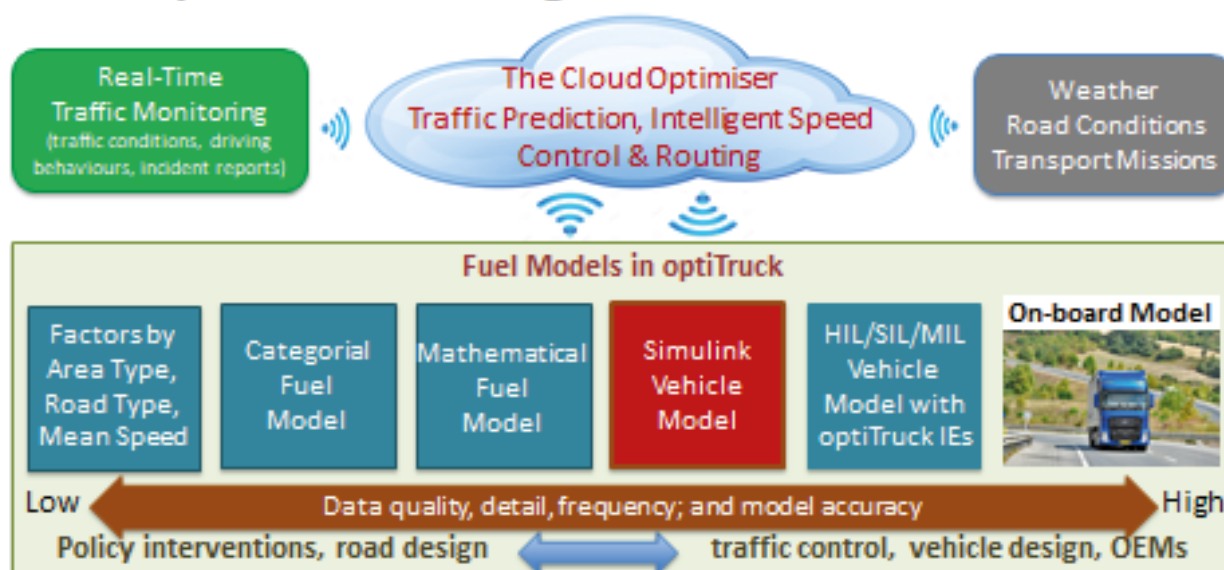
Real-Time Traffic Monitoring (traffic conditions, driving behaviours, incident reports)

The Cloud Optimiser Traffic Prediction, Intelligent Speed Control & Routing

Weather Road Conditions Transport Missions

Fuel Models in optiTruck

Factors by Area Type, Road Type, Mean Speed

Categorial Fuel Model

Mathematical Fuel Model

Simulink Vehicle Model

HIL/SIL/MIL Vehicle Model with optiTruck IEs

On-board Model

Low

Data quality, detail, frequency; and model accuracy

High

Policy interventions, road design

traffic control, vehicle design, OEMs